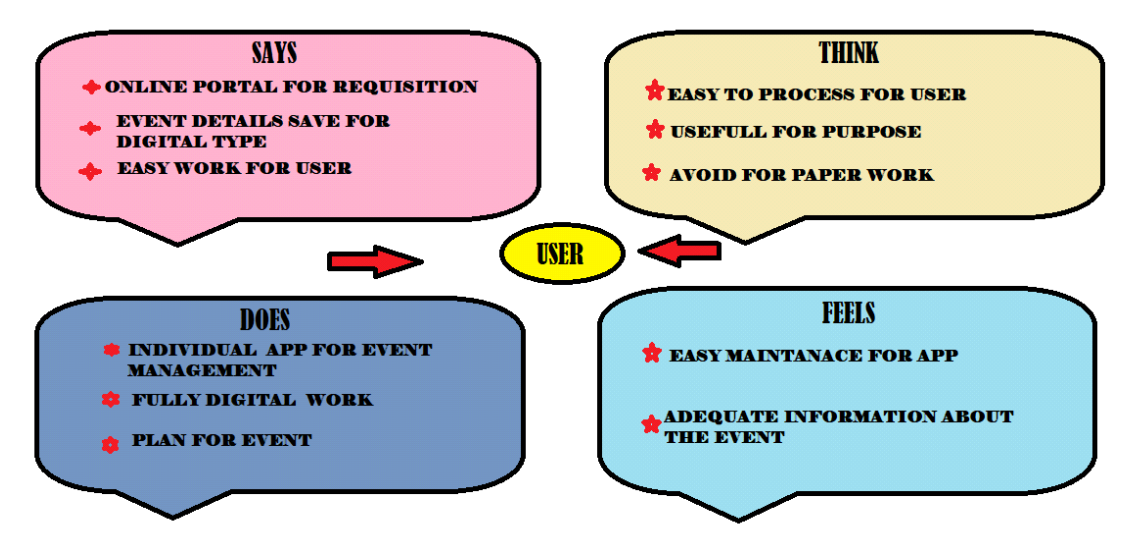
SAYS

ONLINE PORTAL FOR REQUISITION

EVENT DETAILS SAVE FOR DIGITAL TYPE

EASY WORK FOR USER

THINK

EASY TO PROCESS FOR USER

USEFULL FOR PURPOSE

AVOID FOR PAPER WORK

USER

DOES

INDIVIDUAL APP FOR EVENT MANAGEMENT

FULLY DIGITAL WORK

PLAN FOR EVENT

FEELS

EASY MAINTANACE FOR APP

ADEQUATE INFORMATION ABOUT THE EVENT